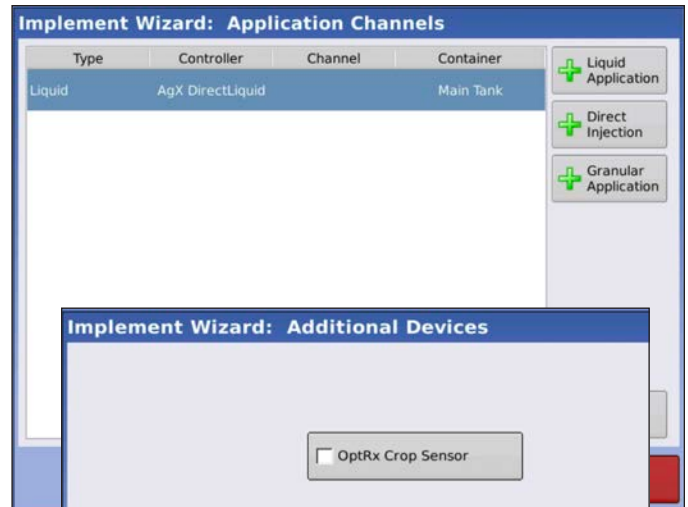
Implement Wizard: Application Channels

| Type | Controller | Channel | Container |
|---|---|---|---|
| Liquid | AgX DirectLiquid | | Main Tank |

Liquid Application

Direct Injection

Granular Application

Implement Wizard: Additional Devices

OptRx Crop Sensor